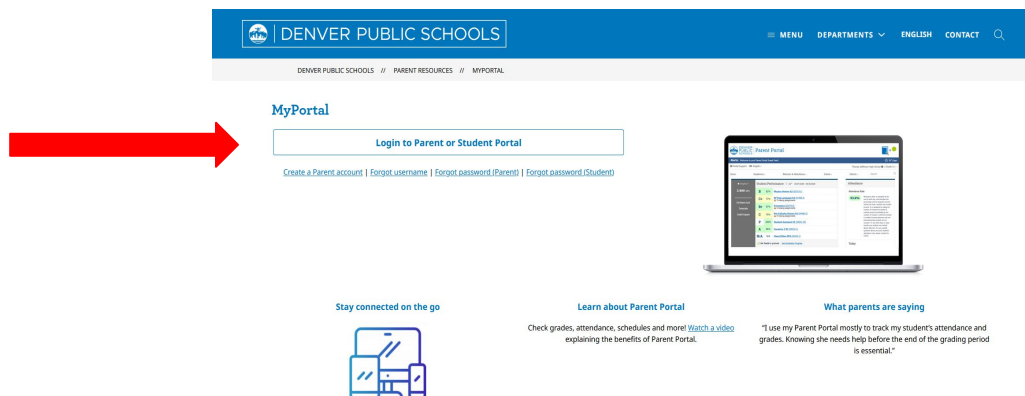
DENVER PUBLIC SCHOOLS

≡ MENU DEPARTMENTS ∨ ENGLISH CONTACT

DENVER PUBLIC SCHOOLS // PARENT RESOURCES // MYPORTAL

MyPortal

Login to Parent or Student Portal

Create a Parent account | Forgot username | Forgot password (Parent) | Forgot password (Student)

Parent Portal

Stay connected on the go

Learn about Parent Portal

Check grades, attendance, schedules and more! Watch a video explaining the benefits of Parent Portal.

What parents are saying

"I use my Parent Portal mostly to track my student's attendance and grades. Knowing she needs help before the end of the grading period is essential."